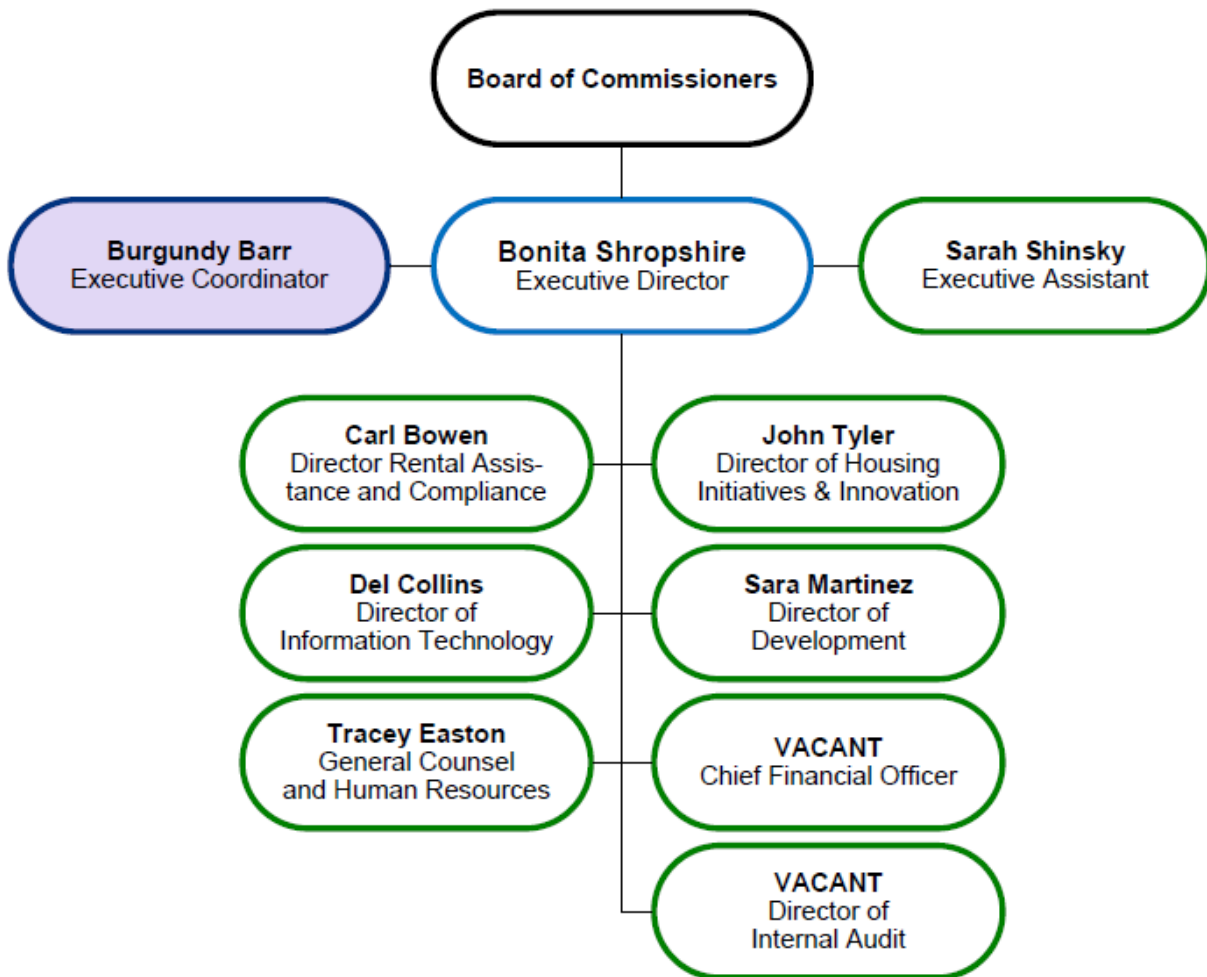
Board of Commissioners

Burgundy Barr
Executive Coordinator

Bonita Shropshire
Executive Director

Sarah Shinsky
Executive Assistant

Carl Bowen
Director Rental Assistance and Compliance

John Tyler
Director of Housing Initiatives & Innovation

Del Collins
Director of Information Technology

Sara Martinez
Director of Development

Tracey Easton
General Counsel and Human Resources

VACANT
Chief Financial Officer

VACANT
Director of Internal Audit